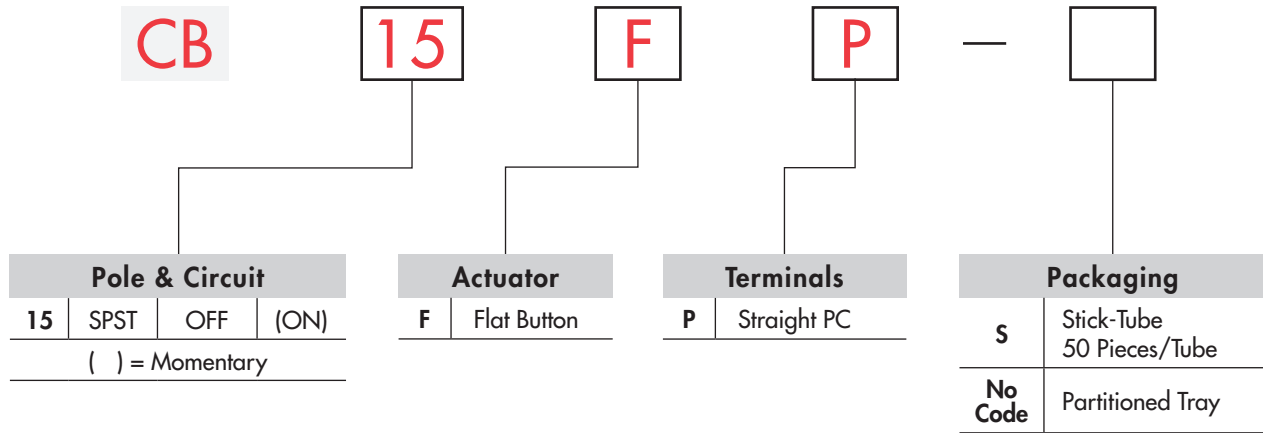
CB 15 F P —

| Pole & Circuit | | | |
|---|---|---|---|
| 15 | SPST | OFF | (ON) |
| ( ) = Momentary | | | |

| Actuator | |
|---|---|
| F | Flat Button |

| Terminals | |
|---|---|
| P | Straight PC |

| Packaging | |
|---|---|
| S | Stick-Tube 50 Pieces/Tube |
| No Code | Partitioned Tray |